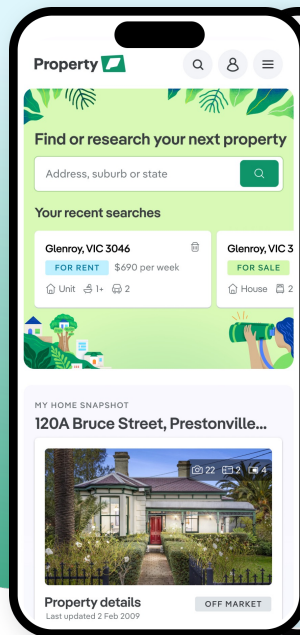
Property

Find or research your next property

Address, suburb or state

Your recent searches

Glenroy, VIC 3046

FOR RENT $690 per week

Unit 1+ 2

Glenroy, VIC 3

FOR SALE

House 2

MY HOME SNAPSHOT

120A Bruce Street, Prestonville...

22 2 4

Property details

Last updated 2 Feb 2009

OFF MARKET